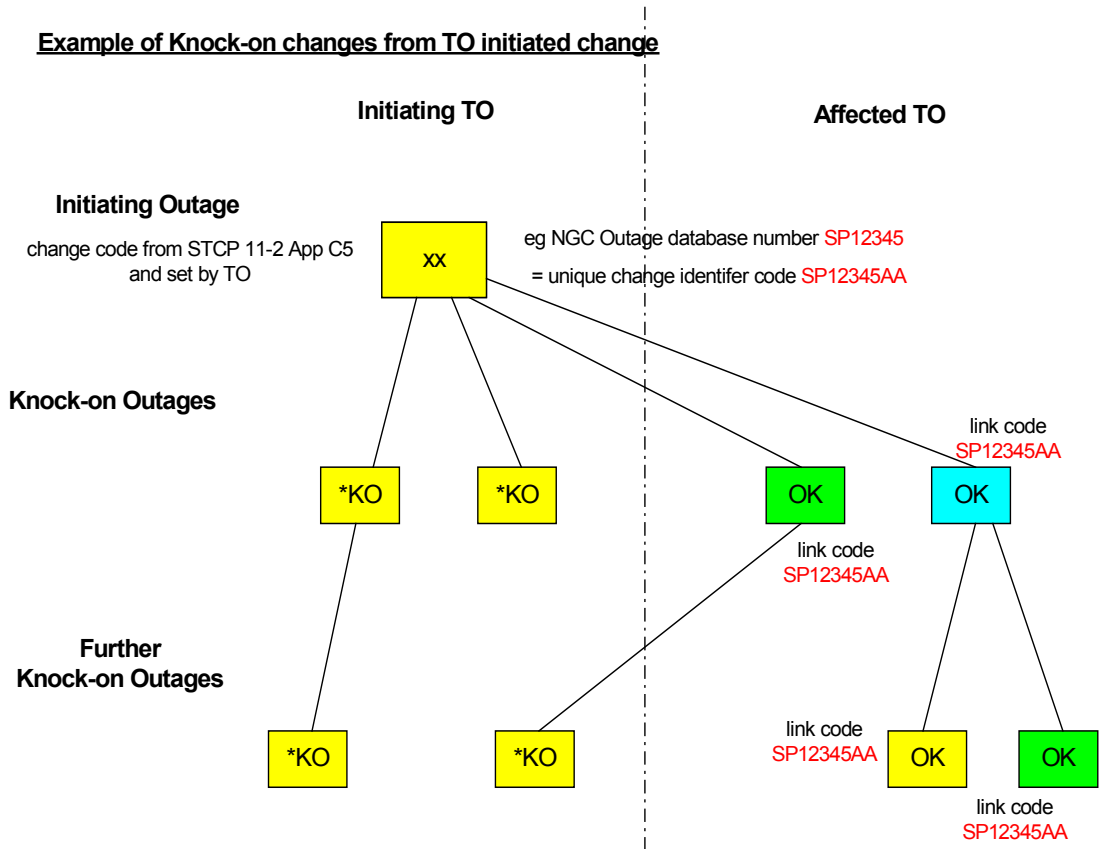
Example of Knock-on changes from TO initiated change

Initiating TO

Affected TO

Initiating Outage

change code from STCP 11-2 App C5 and set by TO

xx

eg NGC Outage database number SP12345

= unique change identifer code SP12345AA

Knock-on Outages

link code SP12345AA

*KO

*KO

OK

OK

link code SP12345AA

Further Knock-on Outages

link code SP12345AA

*KO

*KO

OK

OK

link code SP12345AA